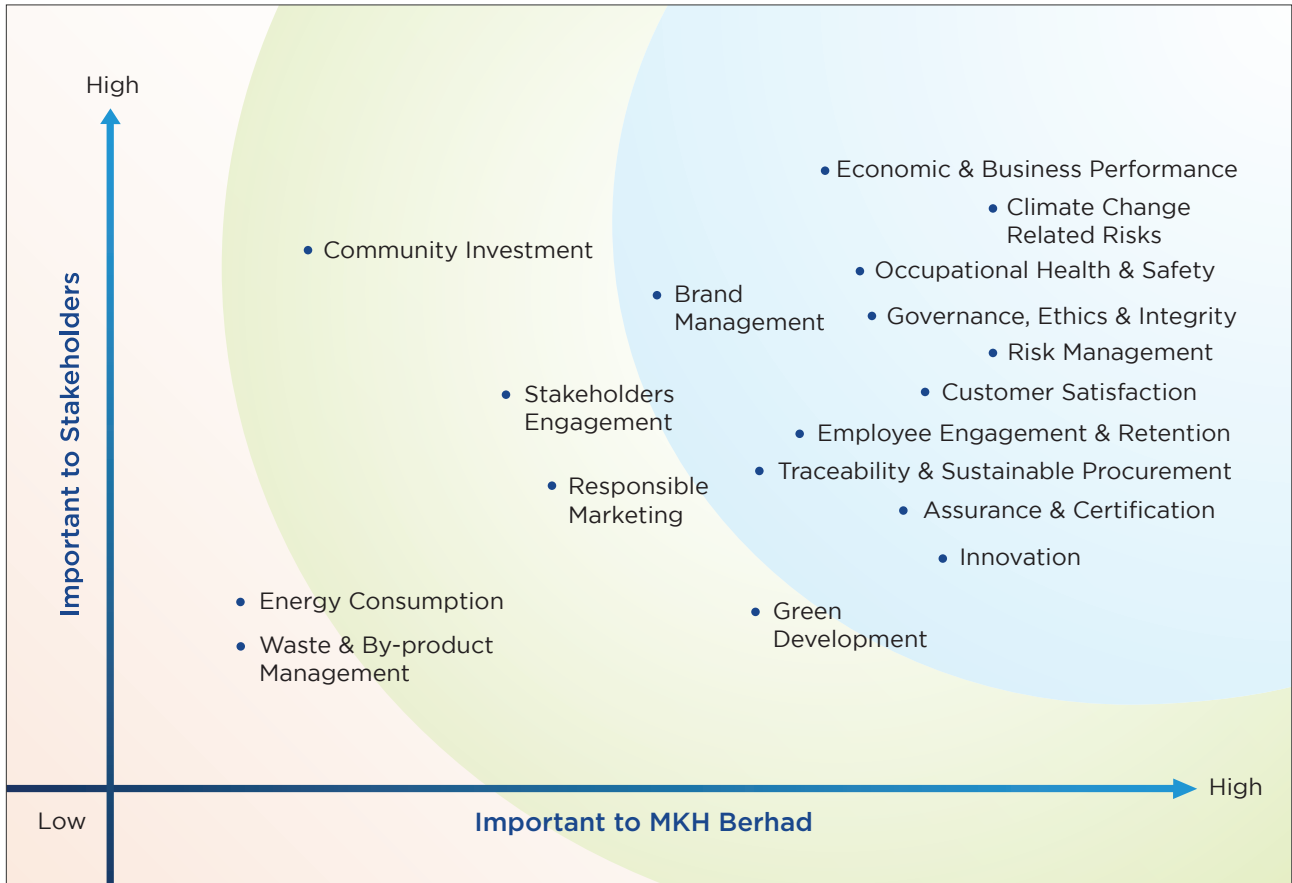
High

Important to Stakeholders

Economic & Business Performance
Climate Change Related Risks
Community Investment
Occupational Health & Safety
Brand Management
Governance, Ethics & Integrity
Risk Management
Stakeholders Engagement
Customer Satisfaction
Employee Engagement & Retention
Traceability & Sustainable Procurement
Responsible Marketing
Assurance & Certification
Innovation
Energy Consumption
Green Development
Waste & By-product Management

High
Low
Important to MKH Berhad